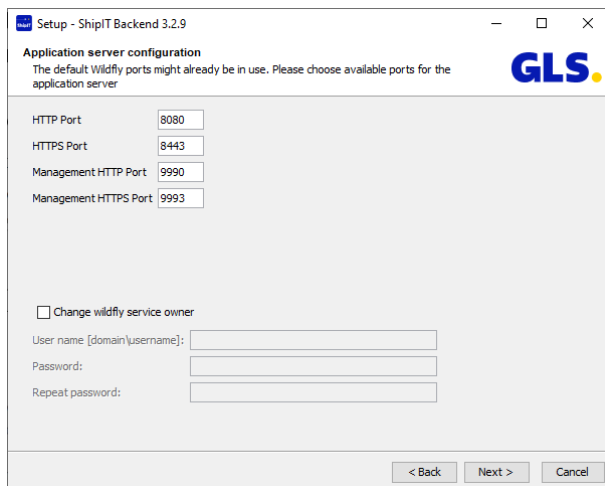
Setup - ShipIT Backend 3.2.9

Application server configuration
The default Wildfly ports might already be in use. Please choose available ports for the application server

GLS.

HTTP Port 8080
HTTPS Port 8443
Management HTTP Port 9990
Management HTTPS Port 9993

Change wildfly service owner

User name [domain\username]:
Password:
Repeat password:

< Back
Next >
Cancel